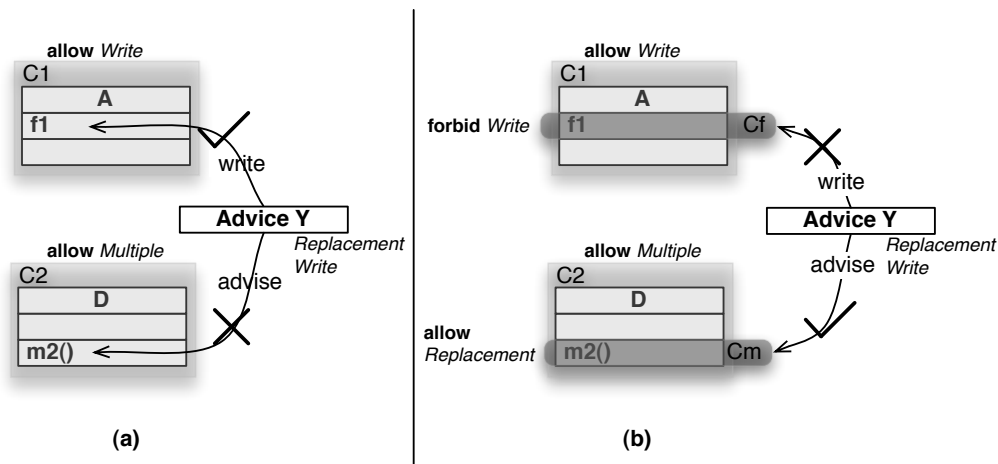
allow Write
C1
A
f1
write
Advice Y
Replacement Write
allow Multiple
C2
D
advise
m2()

(a)

allow Write
C1
A
forbid Write
f1
Cf
write
Advice Y
Replacement Write
allow Multiple
C2
D
advise
allow Replacement
m2()
Cm

(b)